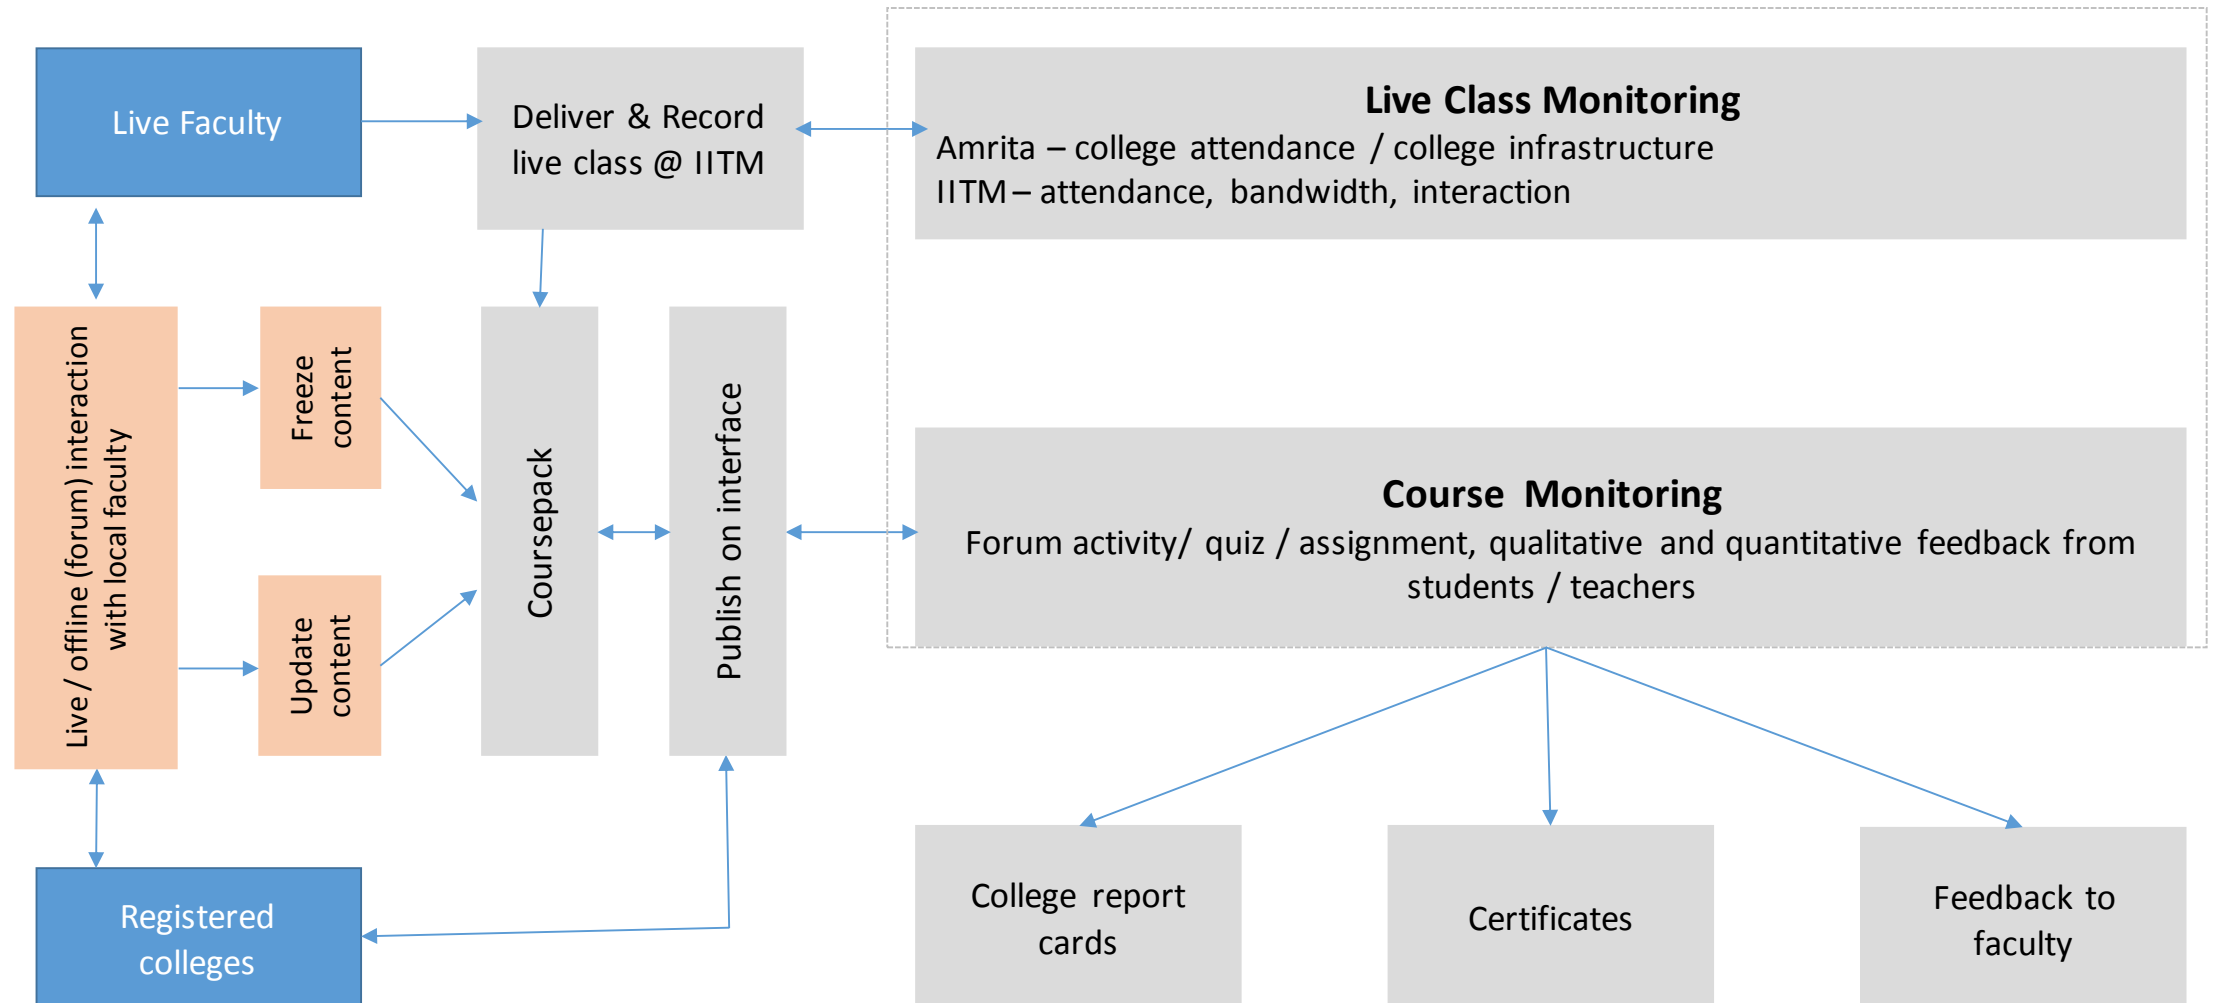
Live Faculty

Deliver & Record live class @ IITM

Live Class Monitoring
Amrita – college attendance / college infrastructure
IITM – attendance, bandwidth, interaction

Live / offline (forum) interaction with local faculty

Freeze content

Update content

Coursepack

Publish on interface

Course Monitoring
Forum activity/ quiz / assignment, qualitative and quantitative feedback from students / teachers

Registered colleges

College report cards

Certificates

Feedback to faculty